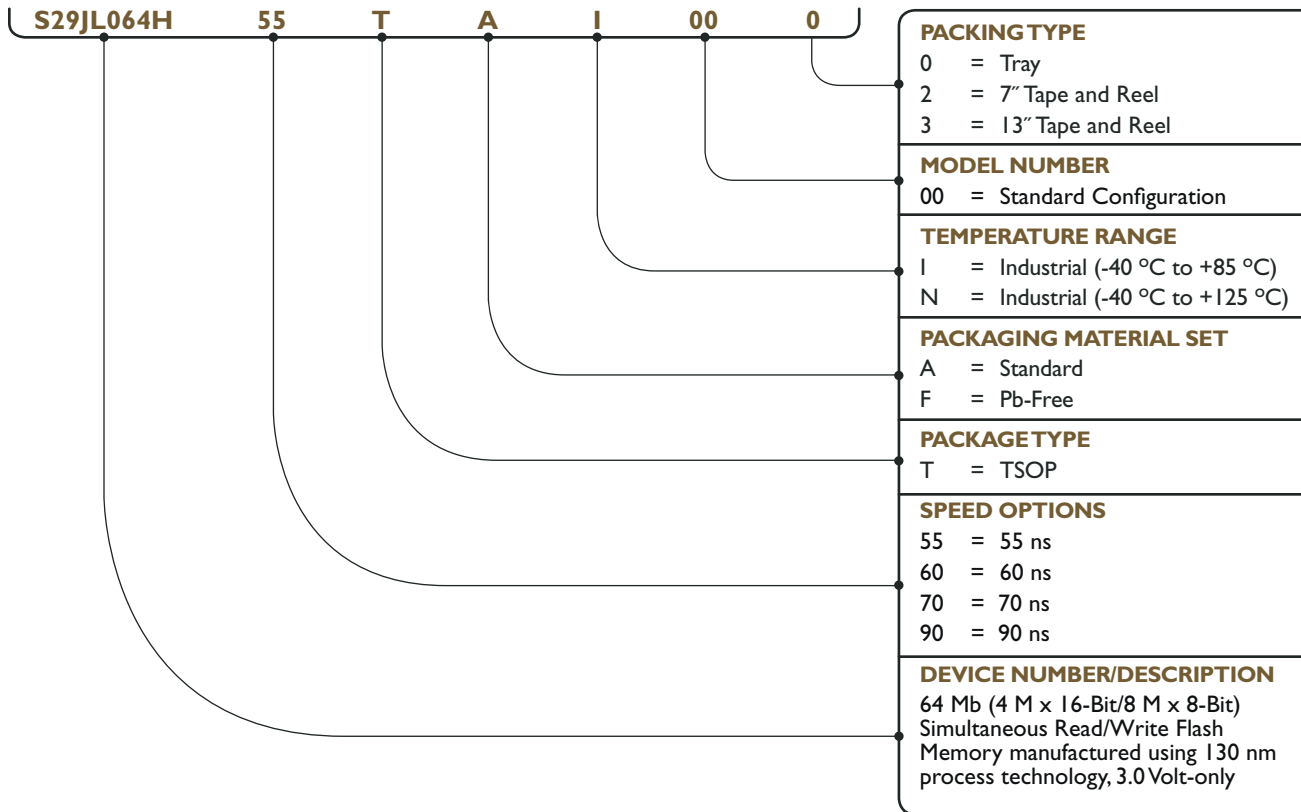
S29JL064H 55 T A I 00 0

PACKING TYPE
0 = Tray
2 = 7″ Tape and Reel
3 = 13″ Tape and Reel

MODEL NUMBER
00 = Standard Configuration

TEMPERATURE RANGE
I = Industrial (-40 °C to +85 °C)
N = Industrial (-40 °C to +125 °C)

PACKAGING MATERIAL SET
A = Standard
F = Pb-Free

PACKAGE TYPE
T = TSOP

SPEED OPTIONS
55 = 55 ns
60 = 60 ns
70 = 70 ns
90 = 90 ns

DEVICE NUMBER/DESCRIPTION
64 Mb (4 M x 16-Bit/8 M x 8-Bit) Simultaneous Read/Write Flash Memory manufactured using 130 nm process technology, 3.0 Volt-only